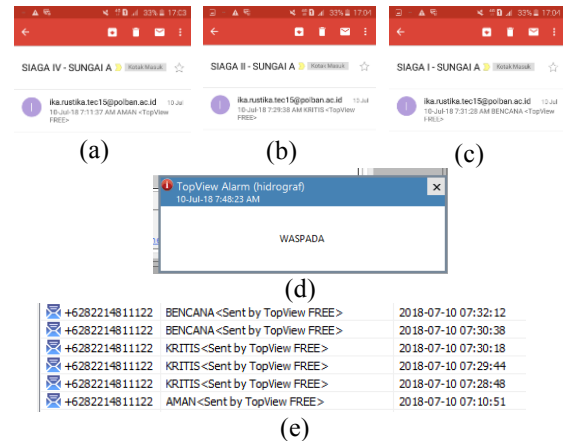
33% 17:03

SIAGA IV - SUNGAI A Kotak Masuk

ika.rustika.tec15@polban.ac.id 10 Jul
10-Jul-18 7:11:37 AM AMAN <TopView FREE>

(a)

33% 17:04

SIAGA II - SUNGAI A Kotak Masuk

ika.rustika.tec15@polban.ac.id 10 Jul
10-Jul-18 7:29:38 AM KRITIS <TopView FREE>

(b)

33% 17:04

SIAGA I - SUNGAI A Kotak Masuk

ika.rustika.tec15@polban.ac.id 12 Jul
10-Jul-18 7:31:28 AM BENCANA <TopView FREE>

(c)

TopView Alarm (hidrograf)
10-Jul-18 7:48:23 AM

WASPADA

(d)

| | | |
|---|---|---|
| +6282214811122 | BENCANA <Sent by TopView FREE> | 2018-07-10 07:32:12 |
| +6282214811122 | BENCANA <Sent by TopView FREE> | 2018-07-10 07:30:38 |
| +6282214811122 | KRITIS <Sent by TopView FREE> | 2018-07-10 07:30:18 |
| +6282214811122 | KRITIS <Sent by TopView FREE> | 2018-07-10 07:29:44 |
| +6282214811122 | KRITIS <Sent by TopView FREE> | 2018-07-10 07:28:48 |
| +6282214811122 | AMAN <Sent by TopView FREE> | 2018-07-10 07:10:51 |

(e)